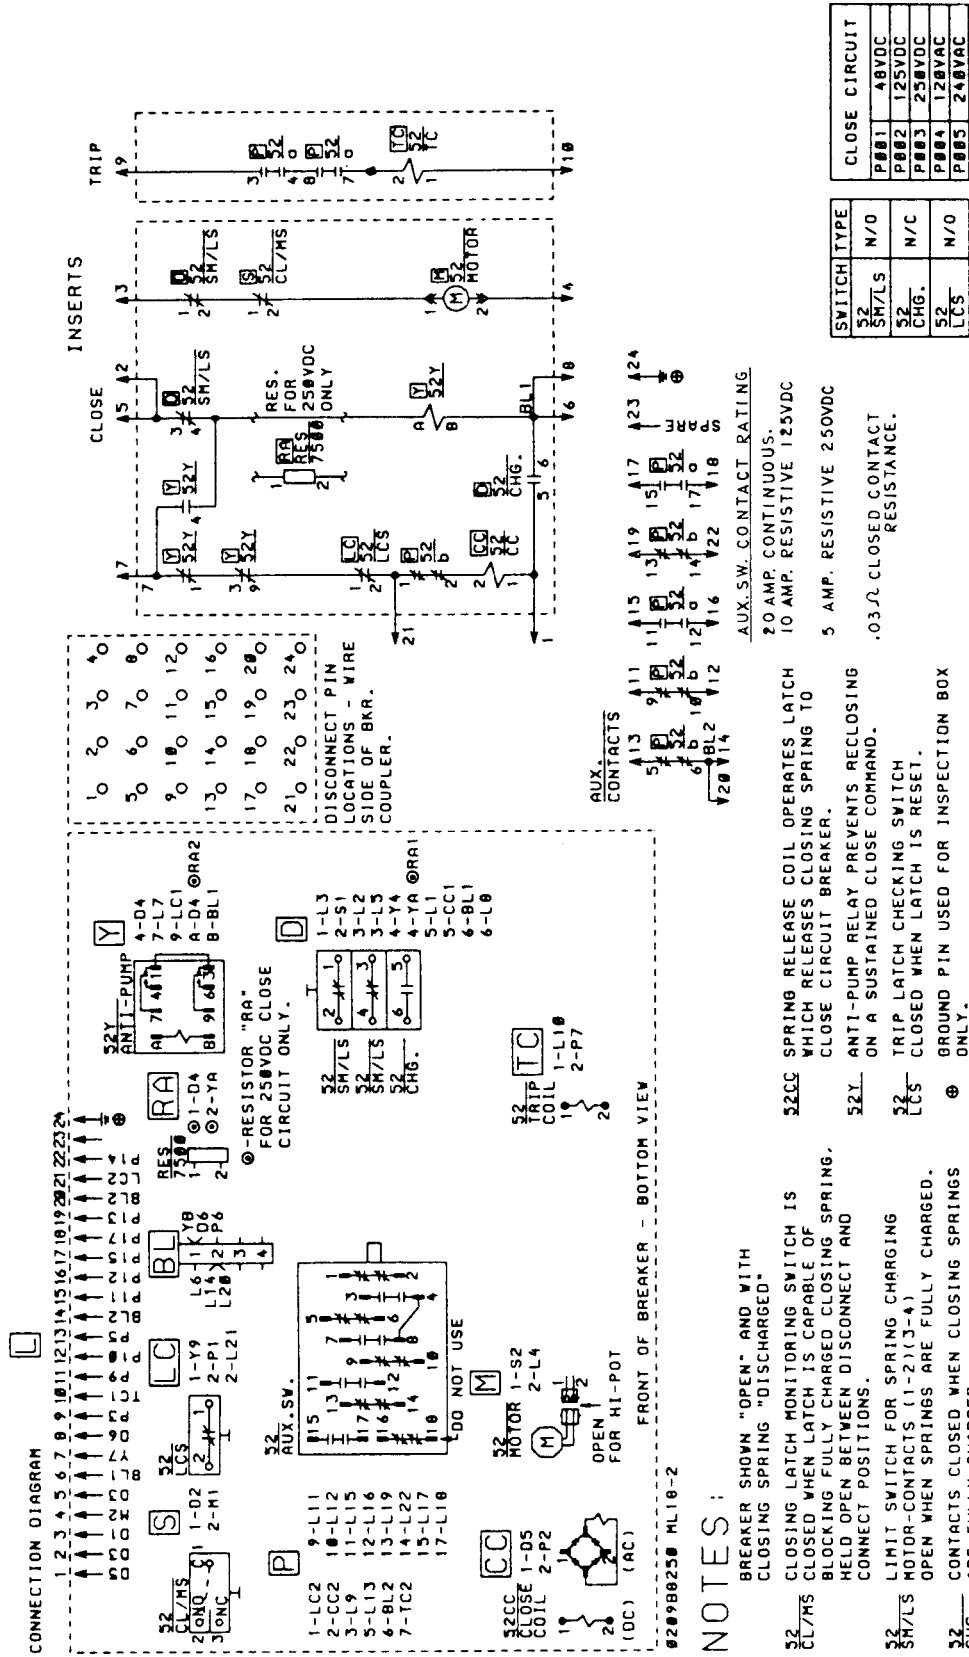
CONNECTION DIAGRAM

L

1 2 3 4 5 6 7 8 9 10 11 12 13 14 15 16 17 18 19 20 21 22 23 24

S
52 CL/MS
1-D2
2-M1

LC
52 LCS
1-Y9
2-P1
2-L21

BL
L6
L14
L20
1 YB
2 D6
2 P6

RES. 7500
RA
1-D4
2-YA

⊙-RESISTOR "RA" FOR 250VDC CLOSE CIRCUIT ONLY.

52Y ANTI-PUMP
Y
4-D4
7-L7
9-LC1
A-D4 ⊙RA2
B-BL1

P
1-LC2
2-CC2
3-L9
5-L13
6-BL2
7-TC2
9-L11
10-L12
11-L15
12-L16
13-L19
14-L22
15-L17
17-L18

52 AUX.SW.

DO NOT USE

D
52 SM/LS
52 SM/LS
52 CHG.
1-L3
2-S1
3-L2
3-L5
4-Y4
4-YA ⊙RA1
5-L1
5-CC1
6-BL1
6-L8

52 MOTOR
M
1-S2
2-L4

OPEN FOR HI-POT

52CC CLOSE COIL
CC
1-D5
2-P2
(DC) (AC)

52 TRIP COIL
TC
1-L10
2-P7

FRONT OF BREAKER - BOTTOM VIEW

0209B0250 ML18-2

DISCONNECT PIN LOCATIONS - WIRE SIDE OF BKR. COUPLER.

CLOSE
INSERTS
TRIP

RES. FOR 250VDC ONLY

RA RES. 7500

52Y
52 SM/LS
52 CL/MS
52 MOTOR
52 LCS
52 CHG.
52 CC
52 TC

AUX. CONTACTS

SPARE

NOTES:

BREAKER SHOWN "OPEN" AND WITH CLOSING SPRING "DISCHARGED"

52 CL/MS CLOSING LATCH MONITORING SWITCH IS CLOSED WHEN LATCH IS CAPABLE OF BLOCKING FULLY CHARGED CLOSING SPRING, HELD OPEN BETWEEN DISCONNECT AND CONNECT POSITIONS.

52 SM/LS LIMIT SWITCH FOR SPRING CHARGING MOTOR-CONTACTS (1-2)(3-4) OPEN WHEN SPRINGS ARE FULLY CHARGED.

52 CHG. CONTACTS CLOSED WHEN CLOSING SPRINGS ARE FULLY CHARGED.

52CC SPRING RELEASE COIL OPERATES LATCH WHICH RELEASES CLOSING SPRING TO CLOSE CIRCUIT BREAKER.

52Y ANTI-PUMP RELAY PREVENTS RECLOSING ON A SUSTAINED CLOSE COMMAND.

52 LCS TRIP LATCH CHECKING SWITCH CLOSED WHEN LATCH IS RESET.

⊕ GROUND PIN USED FOR INSPECTION BOX ONLY.

AUX. SW. CONTACT RATING
20 AMP. CONTINUOUS.
10 AMP. RESISTIVE 125VDC
5 AMP. RESISTIVE 250VDC
.03Ω CLOSED CONTACT RESISTANCE.

| SWITCH | TYPE |
|---|---|
| 52 SM/LS | N/O |
| 52 CHG. | N/C |
| 52 LCS | N/O |

| CLOSE CIRCUIT | |
|---|---|
| P001 | 48VDC |
| P002 | 125VDC |
| P003 | 250VDC |
| P004 | 120VAC |
| P005 | 240VAC |